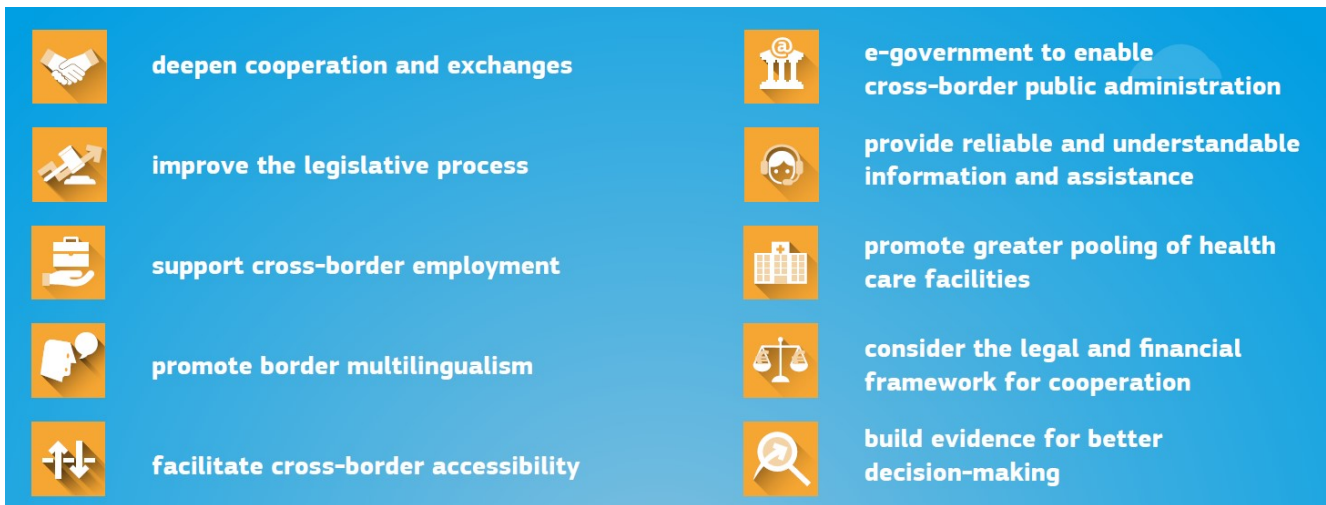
deepen cooperation and exchanges

improve the legislative process

support cross-border employment

promote border multilingualism

facilitate cross-border accessibility

e-government to enable cross-border public administration

provide reliable and understandable information and assistance

promote greater pooling of health care facilities

consider the legal and financial framework for cooperation

build evidence for better decision-making